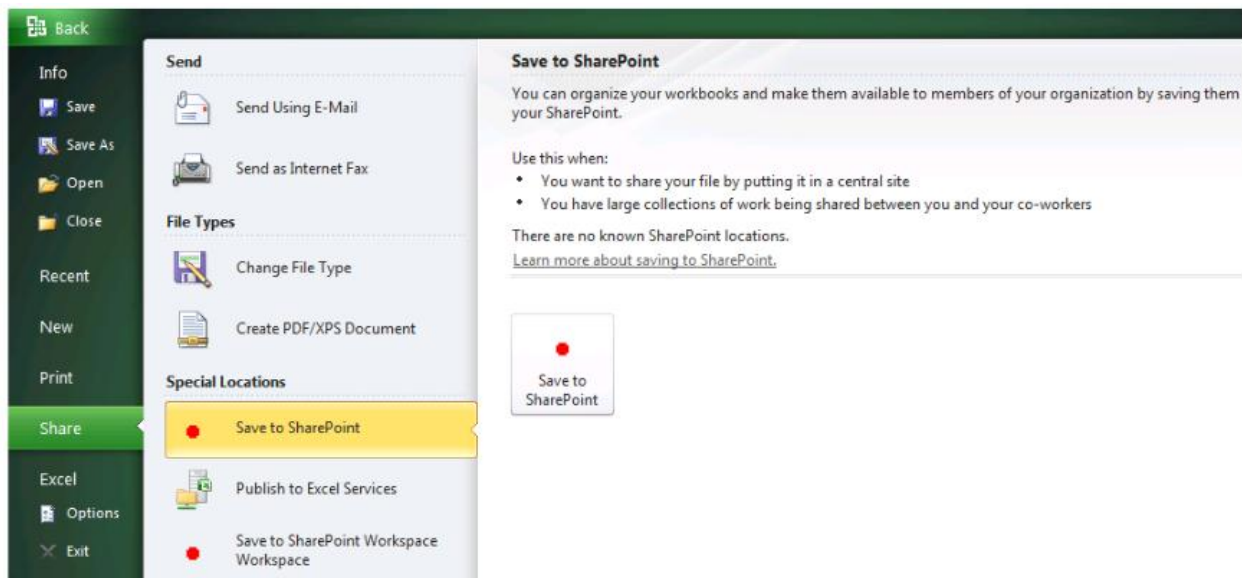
Back

Info

Save

Save As

Open

Close

Recent

New

Print

Share

Excel

Options

Exit

Send

Send Using E-Mail

Send as Internet Fax

File Types

Change File Type

Create PDF/XPS Document

Special Locations

Save to SharePoint

Publish to Excel Services

Save to SharePoint Workspace Workspace

Save to SharePoint

You can organize your workbooks and make them available to members of your organization by saving them your SharePoint.

Use this when:
• You want to share your file by putting it in a central site
• You have large collections of work being shared between you and your co-workers

There are no known SharePoint locations.

Learn more about saving to SharePoint.

Save to SharePoint